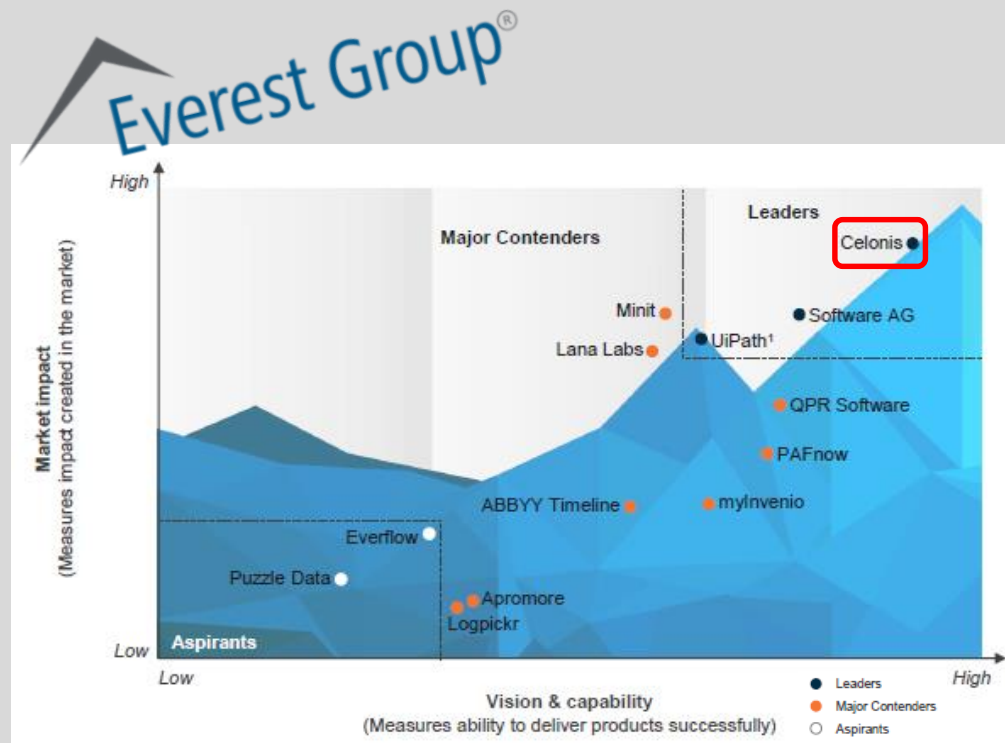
Everest Group®

High

Market impact
(Measures impact created in the market)

Major Contenders

Leaders

Celonis

Minit

Software AG

Lana Labs

UiPath¹

QPR Software

PAFnow

ABBYY Timeline

myInvenio

Everflow

Puzzle Data

Apromore

Logpickr

Aspirants

Low

Low

High

Vision & capability
(Measures ability to deliver products successfully)

Leaders
Major Contenders
Aspirants